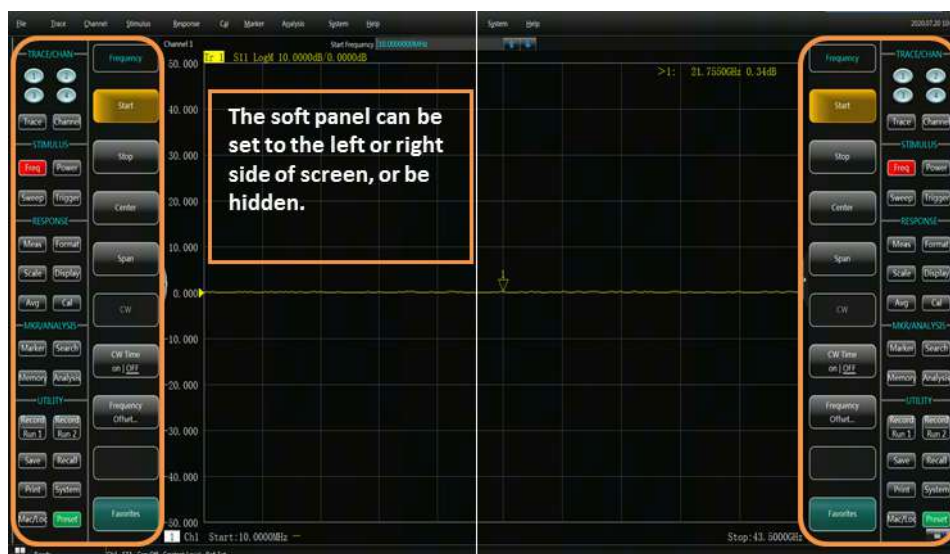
File Trace Channel Stimulus Response Cal Marker Analysis System Help

System Help

2020.07.20 10

TRACE/CHAN

1 2
3 4

Trace Channel

STIMULUS

Freq Power

Sweep Trigger

RESPONSE

Meas Format

Scale Display

Avg Cal

MKR/ANALYSIS

Marker Search

Memory Analysis

UTILITY

Record Run 1 Record Run 2

Save Recall

Print System

Mac/Loc Preset

Frequency

Start

Stop

Center

Span

CW

CW Time on | OFF

Frequency Offset...

Favorites

Channel 1

Start Frequency 10.00000000MHz

Tr 1 S11 LogM 10.0000dB/ 0.0000dB

>1: 21.7550GHz 0.34dB

50.000

40.000

30.000

20.000

10.000

0.000

-10.000

-20.000

-30.000

-40.000

-50.000

The soft panel can be set to the left or right side of screen, or be hidden.

1 Ch1 Start:10.0000MHz

Stop:43.5000GHz

Frequency

Start

Stop

Center

Span

CW

CW Time on | OFF

Frequency Offset...

Favorites

TRACE/CHAN

1 2
3 4

Trace Channel

STIMULUS

Freq Power

Sweep Trigger

RESPONSE

Meas Format

Scale Display

Avg Cal

MKR/ANALYSIS

Marker Search

Memory Analysis

UTILITY

Record Run 1 Record Run 2

Save Recall

Print System

Mac/Loc Preset